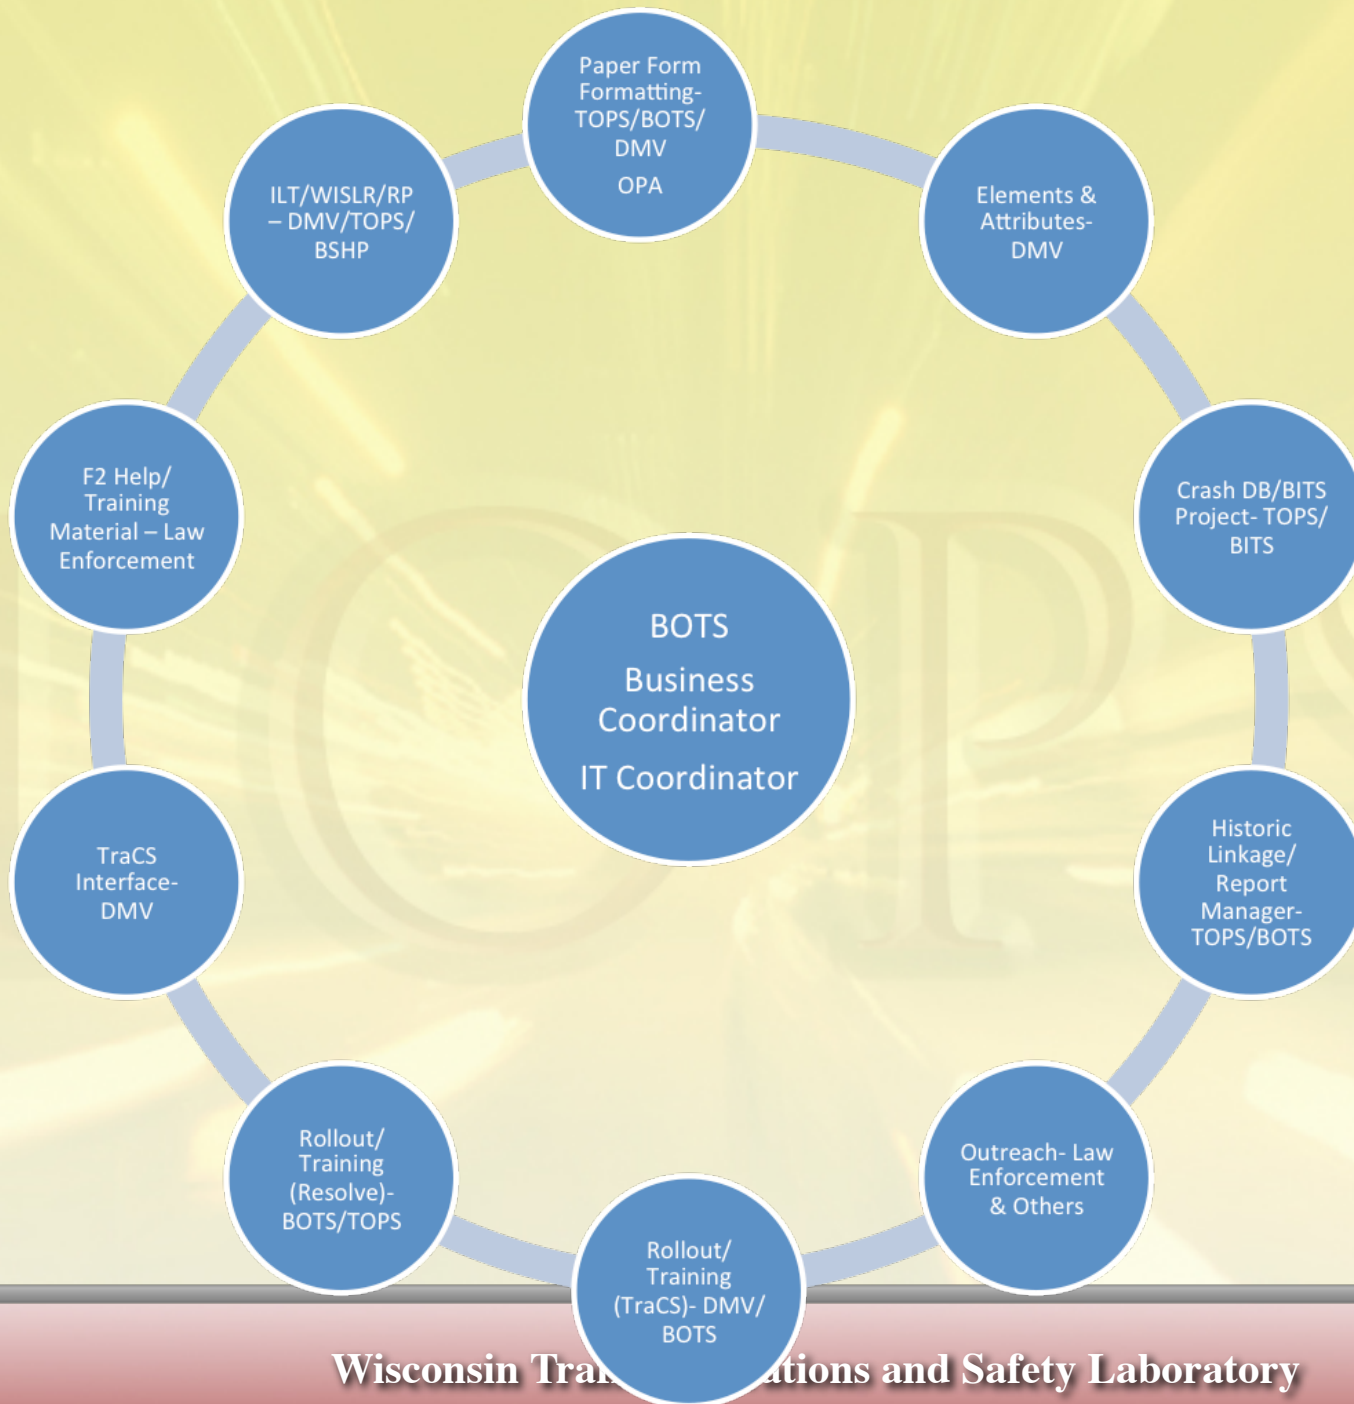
BOTS

Business Coordinator

IT Coordinator

Paper Form Formatting-TOPS/BOTS/DMV

OPA

Elements & Attributes-DMV

Crash DB/BITS Project- TOPS/BITS

Historic Linkage/Report Manager-TOPS/BOTS

Outreach- Law Enforcement & Others

Rollout/Training (TraCS)- DMV/BOTS

Rollout/Training (Resolve)-BOTS/TOPS

TraCS Interface-DMV

F2 Help/Training Material – Law Enforcement

ILT/WISLR/RP – DMV/TOPS/BSHP

Wisconsin Tra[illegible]tions and Safety Laboratory